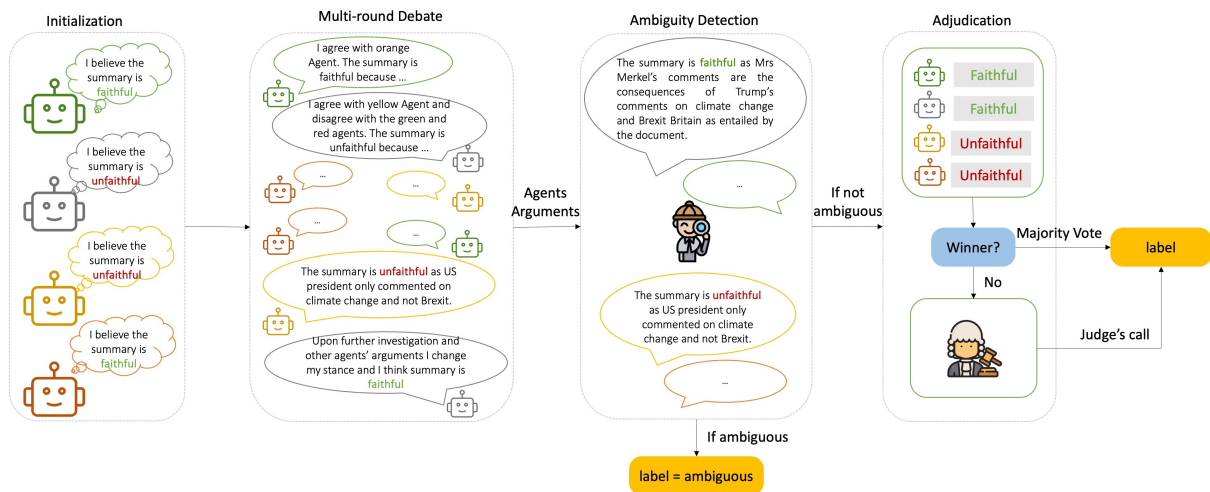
Initialization

I believe the summary is faithful

I believe the summary is unfaithful

I believe the summary is unfaithful

I believe the summary is faithful

Multi-round Debate

I agree with orange Agent. The summary is faithful because …

I agree with yellow Agent and disagree with the green and red agents. The summary is unfaithful because …

…

…

…

…

The summary is unfaithful as US president only commented on climate change and not Brexit.

Upon further investigation and other agents' arguments I change my stance and I think summary is faithful

Agents Arguments

Ambiguity Detection

The summary is faithful as Mrs Merkel's comments are the consequences of Trump's comments on climate change and Brexit Britain as entailed by the document.

…

The summary is unfaithful as US president only commented on climate change and not Brexit.

…

If ambiguous

label = ambiguous

If not ambiguous

Adjudication

Faithful

Faithful

Unfaithful

Unfaithful

Winner?

Majority Vote

label

No

Judge's call